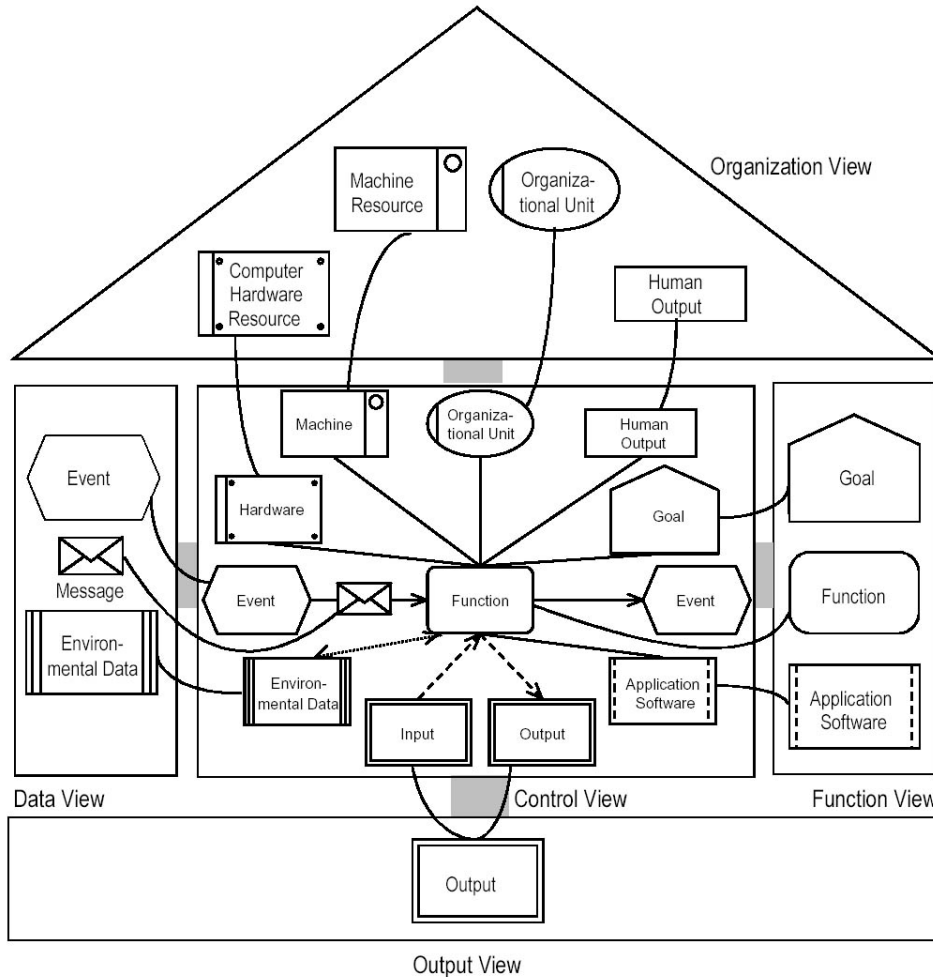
Organization View

Machine Resource

Organizational Unit

Computer Hardware Resource

Human Output

Event

Message

Environmental Data

Machine

Organizational Unit

Human Output

Hardware

Goal

Event

Function

Event

Environmental Data

Input

Output

Application Software

Goal

Function

Application Software

Data View

Control View

Function View

Output

Output View